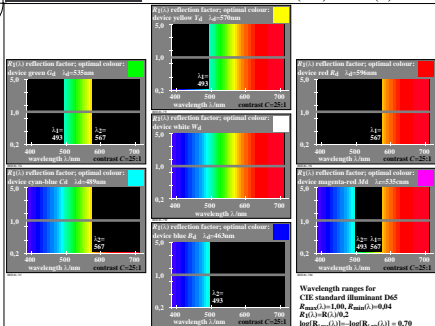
$R_{\beta}(\lambda)$ reflection factor; optimal colour: device yellow $Y_d$ $\lambda_d$=570nm

5,0

1,0

0,2

$\lambda_1$= 493

400 500 600 700
wavelength $\lambda$/nm contrast $C$=25:1

$R_{\beta}(\lambda)$ reflection factor; optimal colour: device green $G_d$ $\lambda_d$=535nm

5,0

1,0

0,2

$\lambda_1$= 493

$\lambda_2$= 567

400 500 600 700
wavelength $\lambda$/nm contrast $C$=25:1

$R_{\beta}(\lambda)$ reflection factor; optimal colour: device red $R_d$ $\lambda_d$=596nm

5,0

1,0

0,2

400 500 600 700
wavelength $\lambda$/nm contrast $C$=25:1

$R_{\beta}(\lambda)$ reflection factor; optimal colour: device white $W_d$

5,0

1,0

0,2

400 500 600 700
wavelength $\lambda$/nm

$R_{\beta}(\lambda)$ reflection factor; optimal colour: device cyan-blue $C_d$ $\lambda_d$=489nm

5,0

1,0

0,2

$\lambda_2$= 567

400 500 600 700
wavelength $\lambda$/nm contrast $C$=25:1

$R_{\beta}(\lambda)$ reflection factor; optimal colour: device magenta-red $M_d$ $\lambda_d$=535cnm

5,0

1,0

0,2

$\lambda_1$= 493 $\lambda_2$= 567

400 500 600 700
wavelength $\lambda$/nm contrast $C$=25:1

$R_{\beta}(\lambda)$ reflection factor; optimal colour: device blue $B_d$ $\lambda_d$=461nm

5,0

1,0

0,2

$\lambda_2$= 493

400 500 600 700
wavelength $\lambda$/nm contrast $C$=25:1

Wavelength ranges for CIE standard illuminant D65
$R_{max}(\lambda)$=1,00, $R_{min}(\lambda)$=0,04
$R_{\beta}(\lambda)$=$R(\lambda)$/0,2
log[$R_{max}(\lambda)$]=-log[$R_{min}(\lambda)$] = 0,70